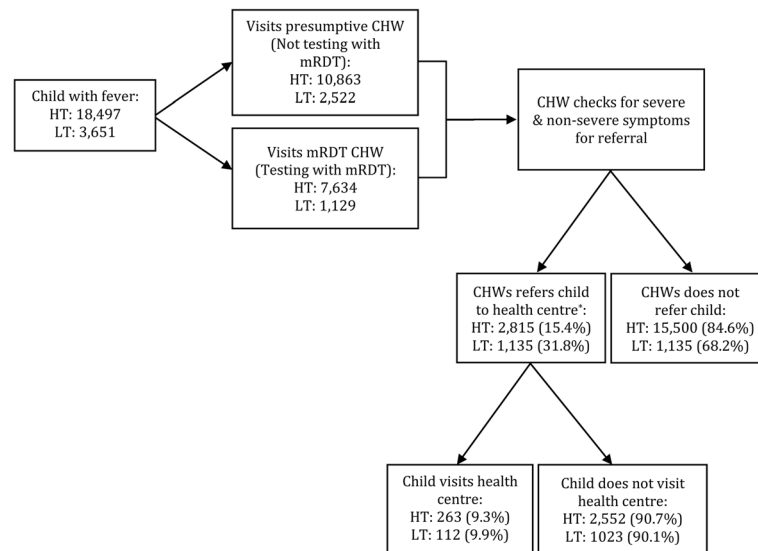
Child with fever:
HT: 18,497
LT: 3,651

Visits presumptive CHW (Not testing with mRDT):
HT: 10,863
LT: 2,522

Visits mRDT CHW (Testing with mRDT):
HT: 7,634
LT: 1,129

CHW checks for severe & non-severe symptoms for referral

CHWs refers child to health centre*:
HT: 2,815 (15.4%)
LT: 1,135 (31.8%)

CHWs does not refer child:
HT: 15,500 (84.6%)
LT: 1,135 (68.2%)

Child visits health centre:
HT: 263 (9.3%)
LT: 112 (9.9%)

Child does not visit health centre:
HT: 2,552 (90.7%)
LT: 1023 (90.1%)